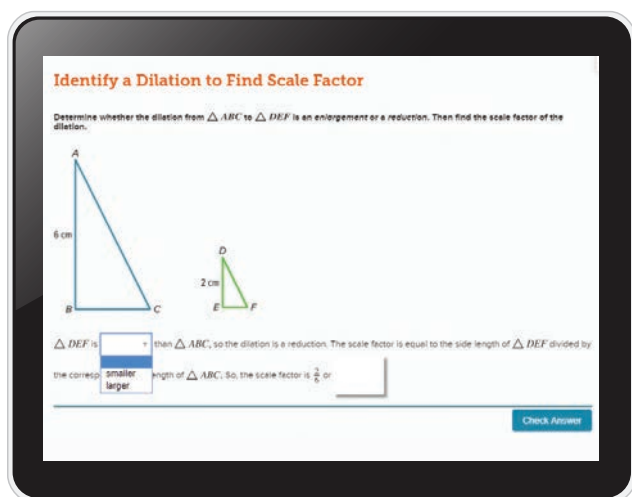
Identify a Dilation to Find Scale Factor

Determine whether the dilation from $\triangle ABC$ to $\triangle DEF$ is an enlargement or a reduction. Then find the scale factor of the dilation.

A

6 cm

B

C

D

2 cm

E

F

$\triangle DEF$ is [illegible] than $\triangle ABC$, so the dilation is a reduction. The scale factor is equal to the side length of $\triangle DEF$ divided by

smaller
larger

the corresp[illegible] ength of $\triangle ABC$. So, the scale factor is $\frac{2}{6}$ or

Check Answer